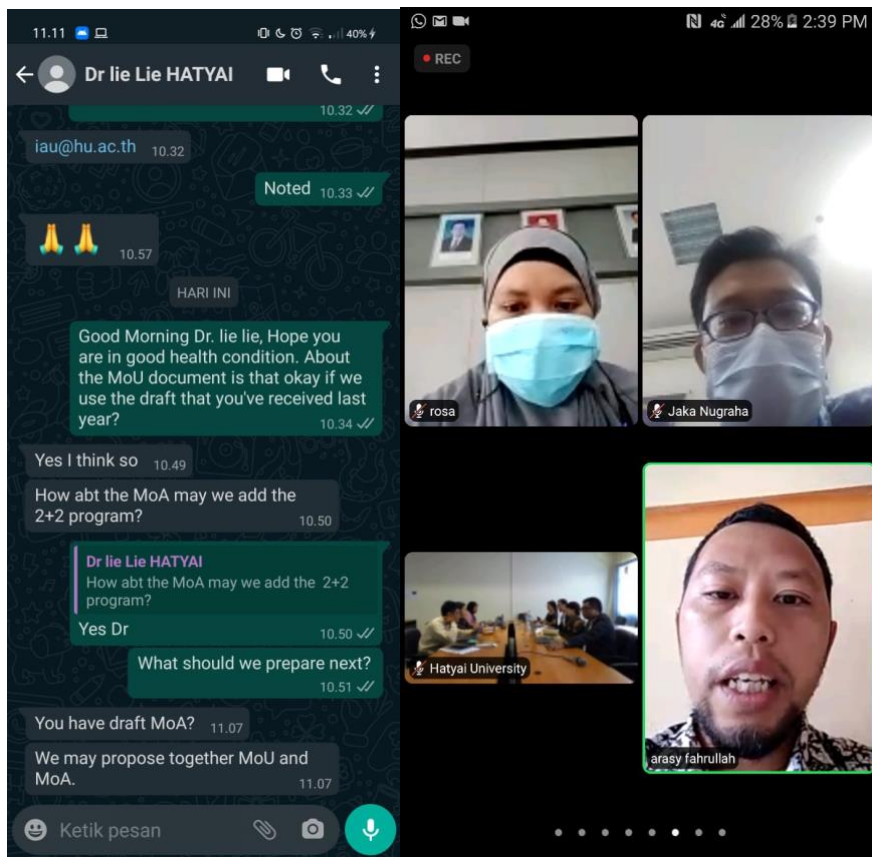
11.11 40%

Dr lie Lie HATYAI

10.32

iau@hu.ac.th 10.32

Noted 10.33

🙏🙏 10.57

HARI INI

Good Morning Dr. lie lie, Hope you are in good health condition. About the MoU document is that okay if we use the draft that you've received last year? 10.34

Yes I think so 10.49

How abt the MoA may we add the 2+2 program? 10.50

Dr lie Lie HATYAI
How abt the MoA may we add the 2+2 program?
Yes Dr 10.50

What should we prepare next? 10.51

You have draft MoA? 11.07

We may propose together MoU and MoA. 11.07

Ketik pesan

28% 2:39 PM

REC

rosa

Jaka Nugraha

Hatyai University

arasy fahrullah